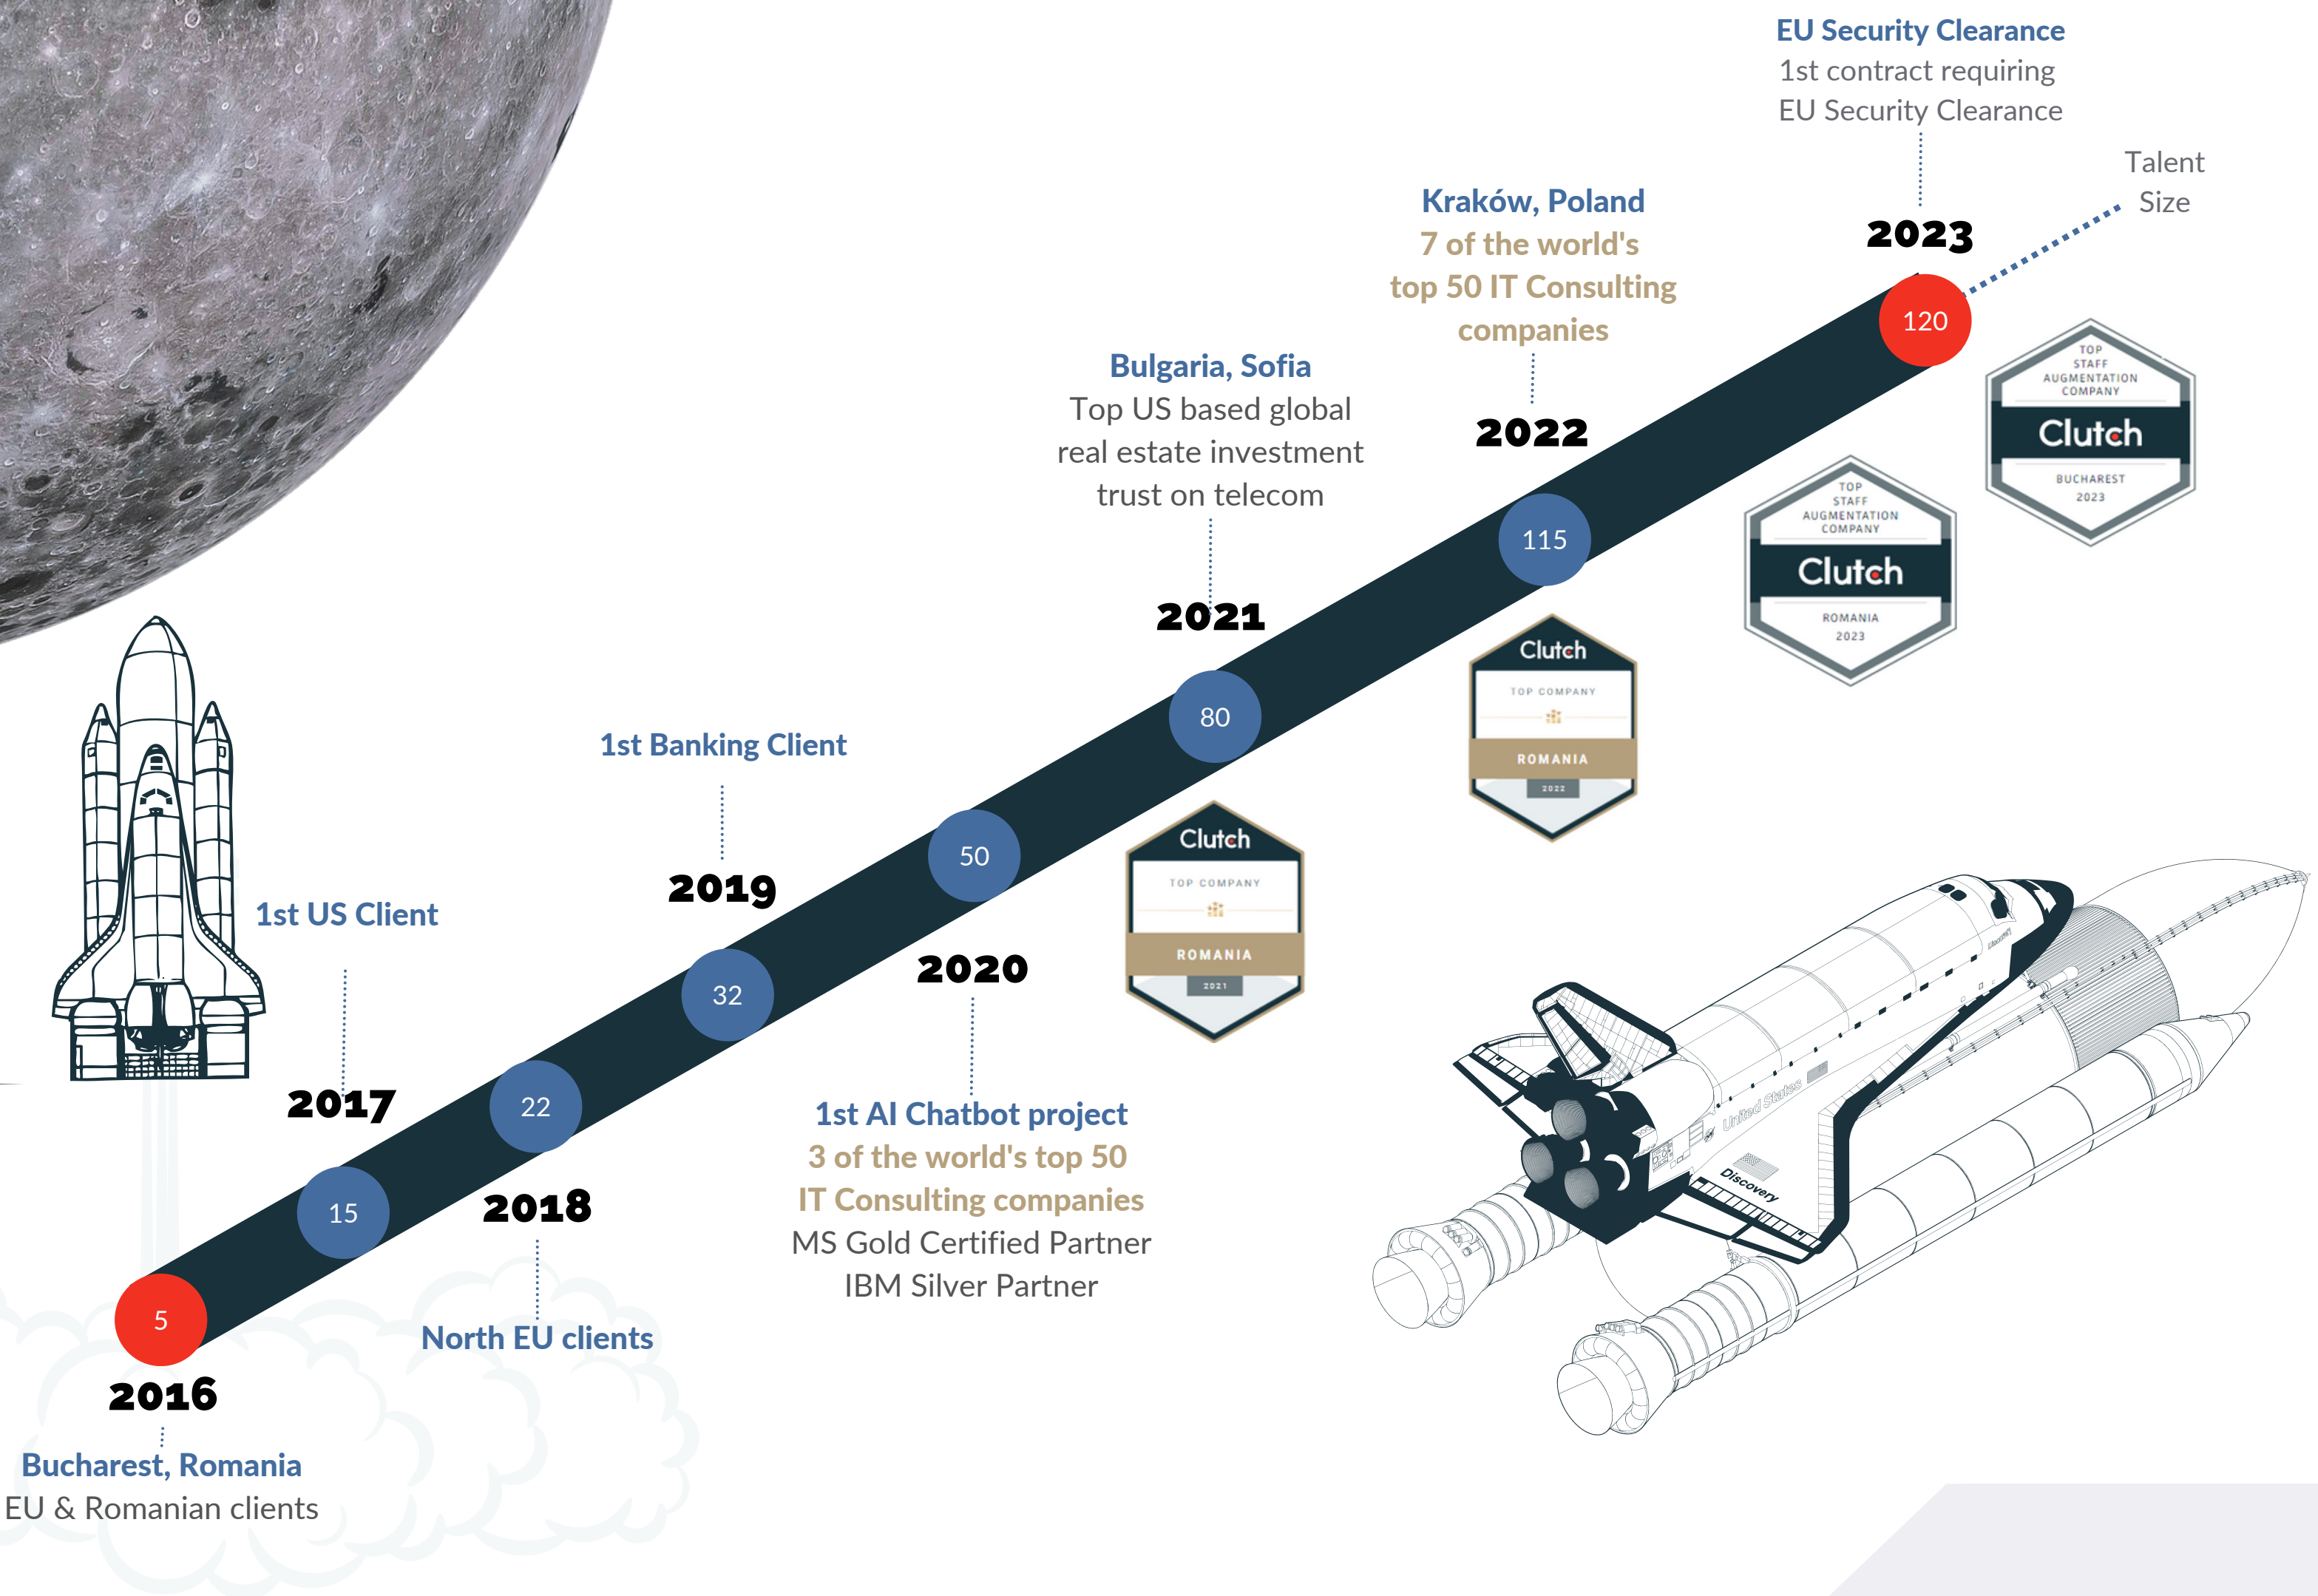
EU Security Clearance
1st contract requiring EU Security Clearance

Talent Size

2023

120

TOP STAFF AUGMENTATION COMPANY
Clutch
BUCHAREST 2023

Kraków, Poland
7 of the world's top 50 IT Consulting companies

2022

115

TOP STAFF AUGMENTATION COMPANY
Clutch
ROMANIA 2023

Bulgaria, Sofia
Top US based global real estate investment trust on telecom

2021

80

Clutch
TOP COMPANY
ROMANIA
2022

1st Banking Client

2019

50

Clutch
TOP COMPANY
ROMANIA
2021

2020

32

1st AI Chatbot project
3 of the world's top 50 IT Consulting companies
MS Gold Certified Partner
IBM Silver Partner

1st US Client

2017

22

15

2018

North EU clients

5

2016

Bucharest, Romania
EU & Romanian clients

United States
Discovery